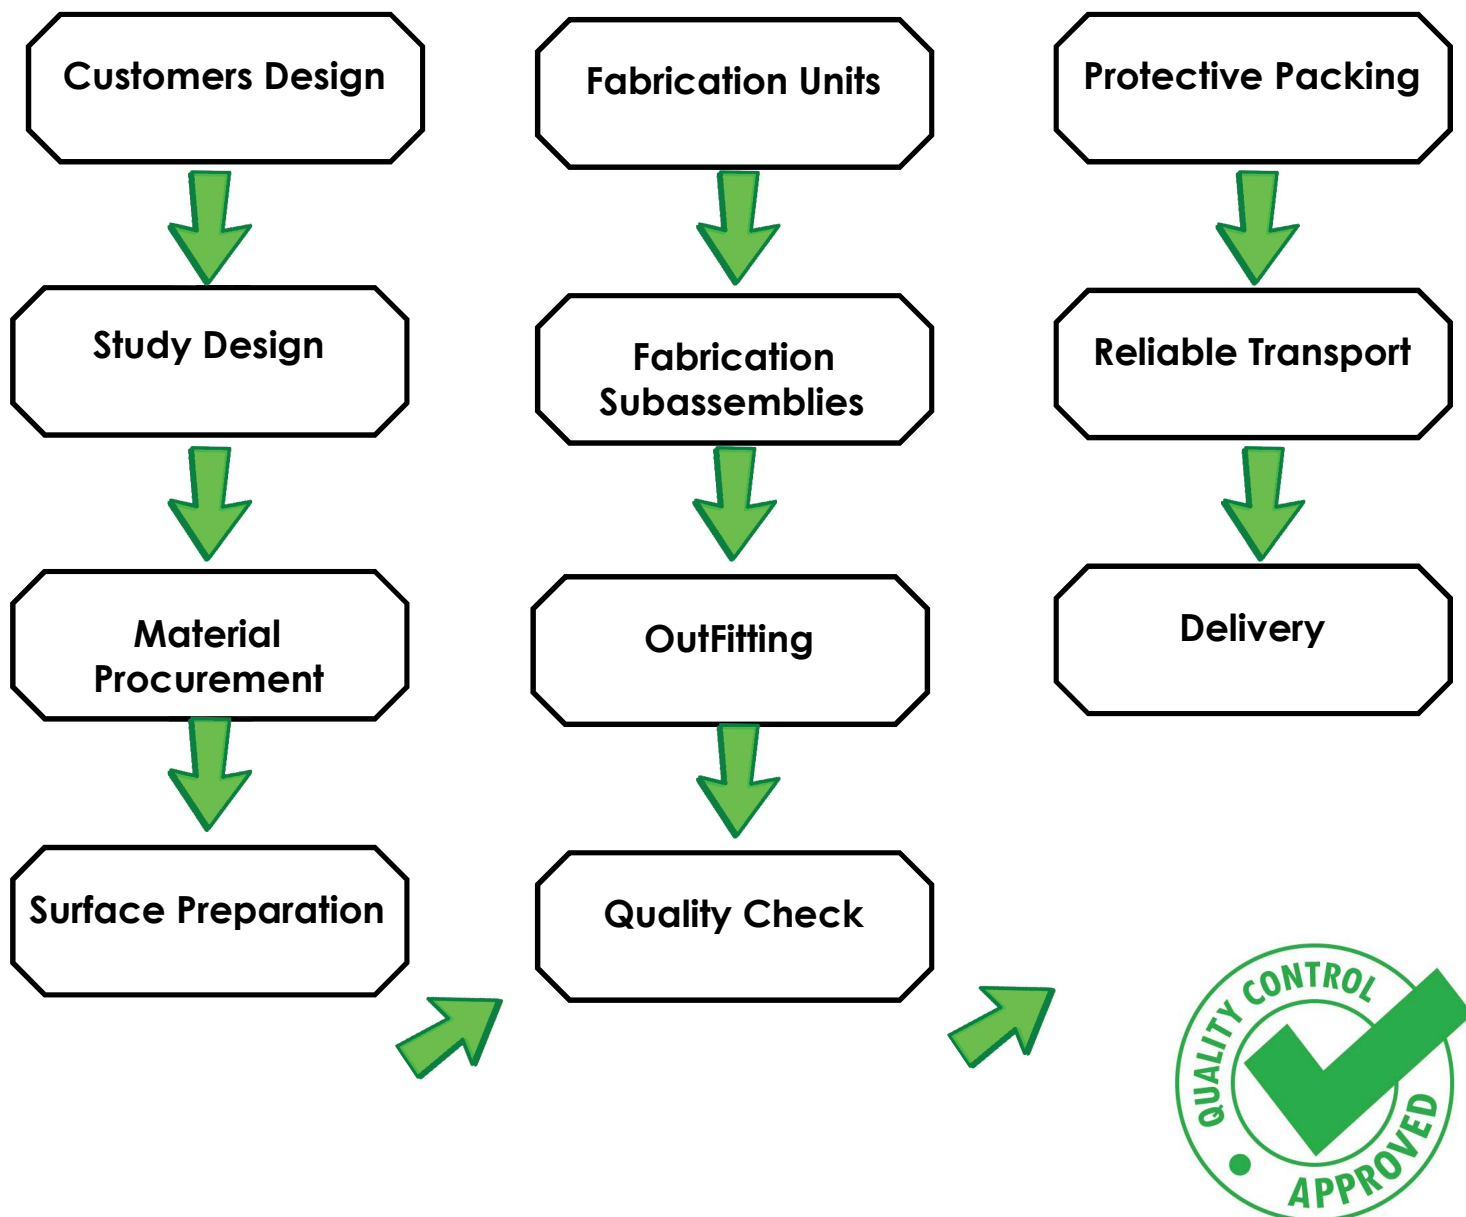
Customers Design

Study Design

Material Procurement

Surface Preparation

Fabrication Units

Fabrication Subassemblies

OutFitting

Quality Check

Protective Packing

Reliable Transport

Delivery

QUALITY CONTROL APPROVED